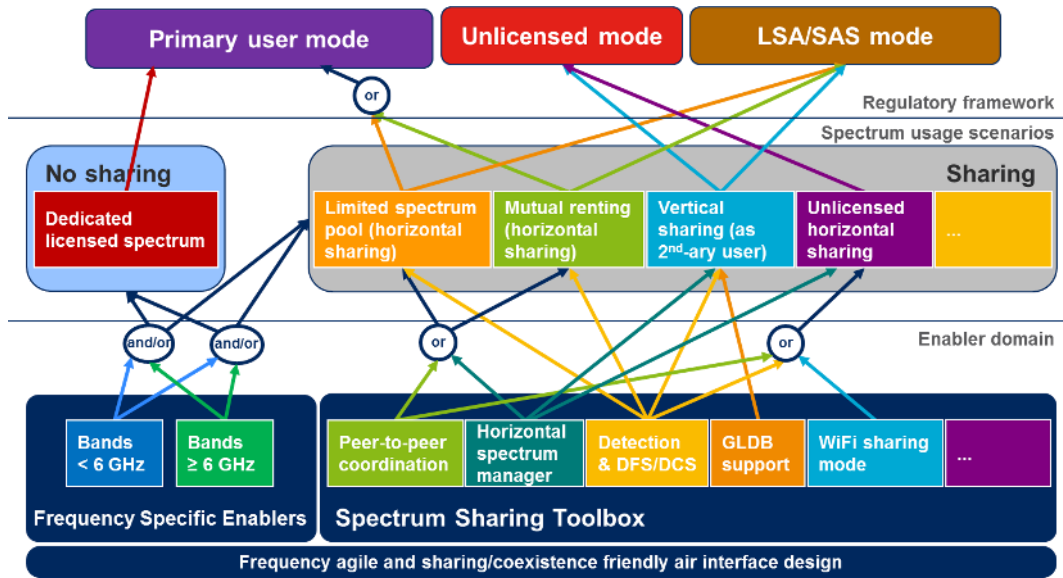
Primary user mode

Unlicensed mode

LSA/SAS mode

or

Regulatory framework

Spectrum usage scenarios

No sharing

Dedicated licensed spectrum

Sharing

Limited spectrum pool (horizontal sharing)

Mutual renting (horizontal sharing)

Vertical sharing (as 2$^{nd}$-ary user)

Unlicensed horizontal sharing

...

and/or

and/or

or

or

Enabler domain

Bands < 6 GHz

Bands ≥ 6 GHz

Frequency Specific Enablers

Peer-to-peer coordination

Horizontal spectrum manager

Detection & DFS/DCS

GLDB support

WiFi sharing mode

...

Spectrum Sharing Toolbox

Frequency agile and sharing/coexistence friendly air interface design